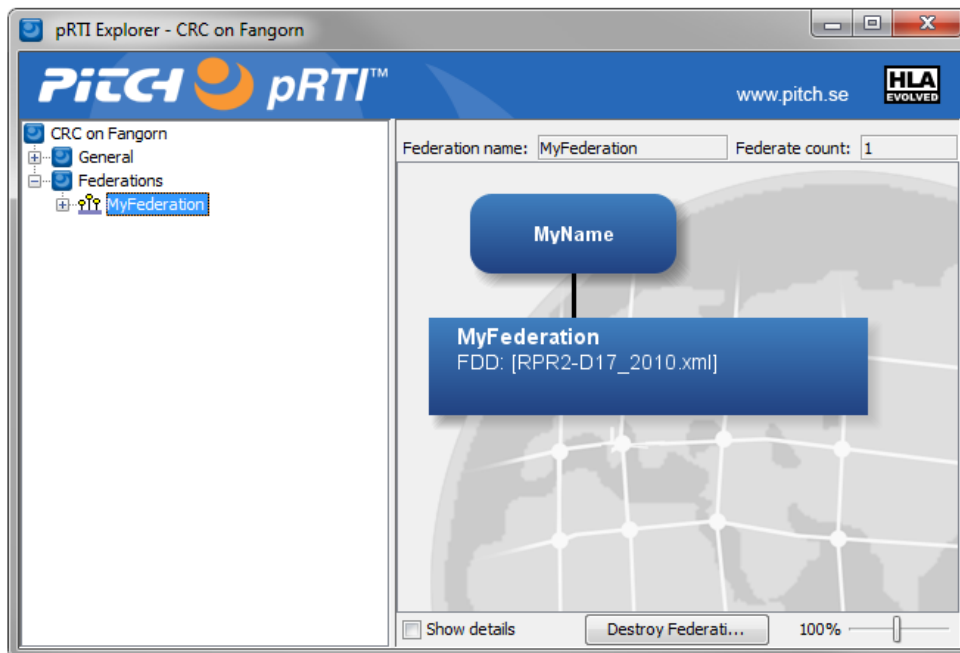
pRTI Explorer - CRC on Fangorn

PITCH pRTI™

www.pitch.se

HLA EVOLVED

CRC on Fangorn
General
Federations
MyFederation

Federation name: MyFederation

Federate count: 1

MyName

MyFederation
FDD: [RPR2-D17_2010.xml]

Show details

Destroy Federati...

100%